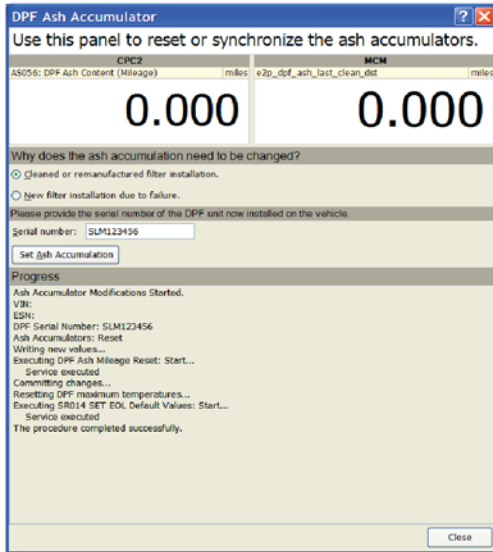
DPF Ash Accumulator

? X

Use this panel to reset or synchronize the ash accumulators.

| CPC2 | | MCM | |
|---|---|---|---|
| AS056: DPF Ash Content (Mileage) | miles | e2p_dpf_ash_last_clean_dst | miles |
| 0.000 | | 0.000 | |

Why does the ash accumulation need to be changed?

Cleaned or remanufactured filter installation.

New filter installation due to failure.

Please provide the serial number of the DPF unit now installed on the vehicle

Serial number: SLM123456

Set Ash Accumulation

Progress

Ash Accumulator Modifications Started.
VIN:
ESN:
DPF Serial Number: SLM123456
Ash Accumulators: Reset
Writing new values...
Executing DPF Ash Mileage Reset: Start...
Service executed
Committing changes...
Resetting DPF maximum temperatures...
Executing SR014 SET EOL Default Values: Start...
Service executed
The procedure completed successfully.

Close